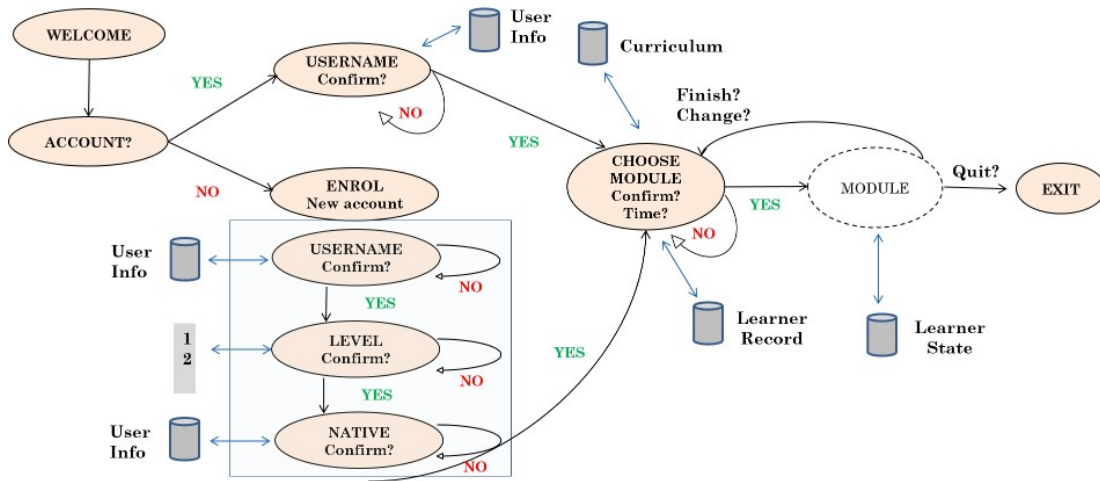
WELCOME

ACCOUNT?

YES

USERNAME
Confirm?

NO

User
Info

Curriculum

YES

Finish?
Change?

CHOOSE
MODULE
Confirm?
Time?

MODULE

Quit?

EXIT

NO

ENROL
New account

YES

NO

User
Info

USERNAME
Confirm?

NO

YES

1
2

LEVEL
Confirm?

NO

YES

User
Info

NATIVE
Confirm?

NO

YES

Learner
Record

Learner
State